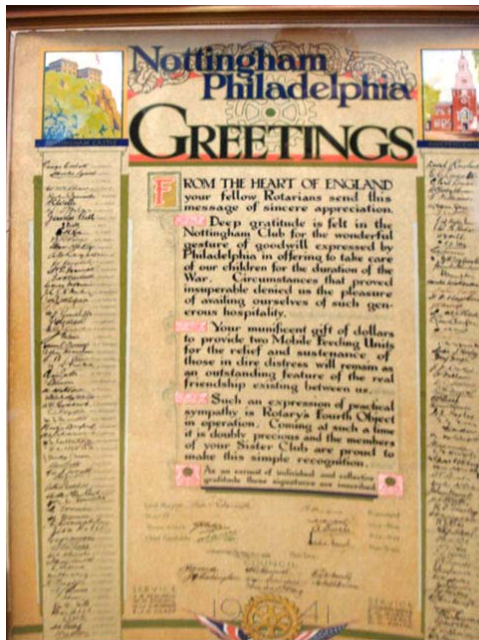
Nottingham
Philadelphia
GREETINGS

FROM THE HEART OF ENGLAND your fellow Rotarians send this message of sincere appreciation.

Deep gratitude is felt in the Nottingham Club for the wonderful gesture of goodwill expressed by Philadelphia in offering to take care of our children for the duration of the War. Circumstances that proved insuperable denied us the pleasure of availing ourselves of such generous hospitality.

Your munificent gift of dollars to provide two Mobile Feeding Units for the relief and sustenance of those in dire distress will remain as an outstanding feature of the real friendship existing between us.

Such an expression of practical sympathy is Rotary's Fourth Object in operation. Coming at such a time it is doubly precious and the members of your Sister Club are proud to make this simple recognition.

As an earnest of individual and collective gratitude these signatures are recorded.

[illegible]

1941